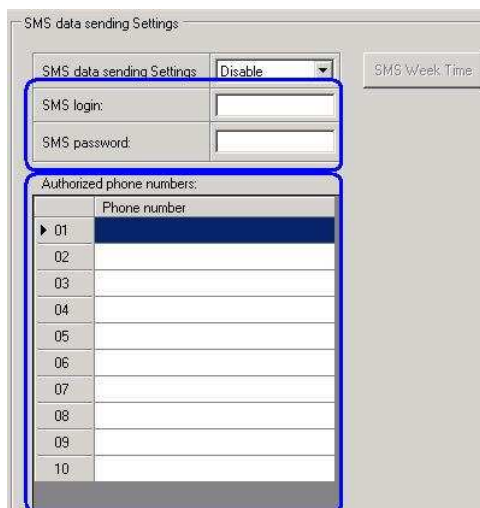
SMS data sending Settings

SMS data sending Settings Disable

SMS Week Time

SMS login:

SMS password:

Authorized phone numbers:

| | Phone number |
|---|---|
| ▸ 01 | |
| 02 | |
| 03 | |
| 04 | |
| 05 | |
| 06 | |
| 07 | |
| 08 | |
| 09 | |
| 10 | |